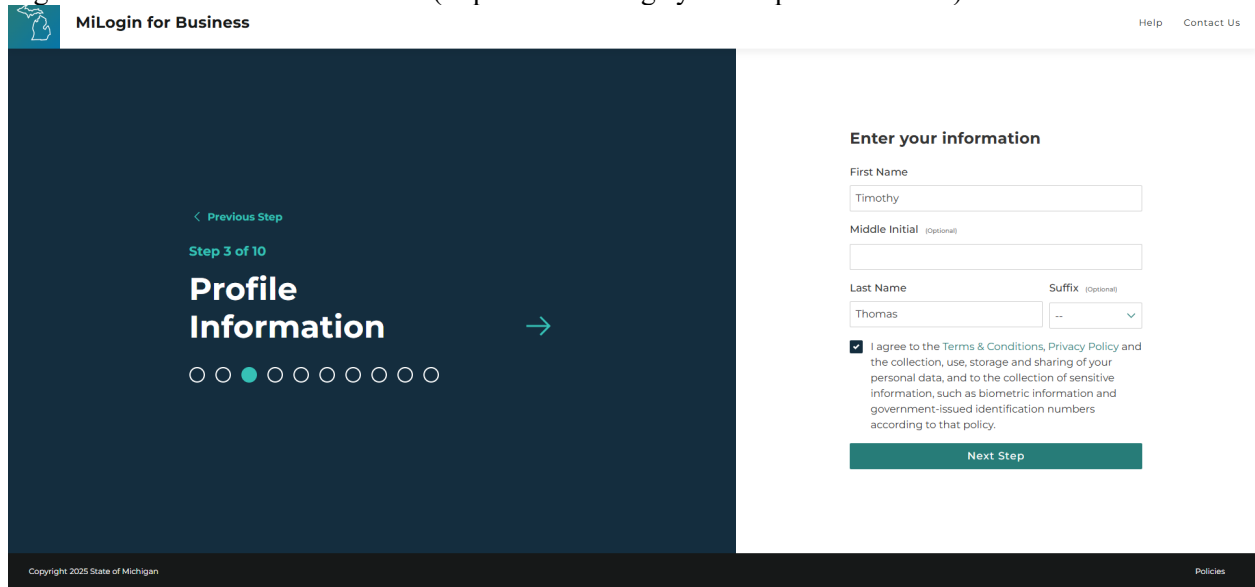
MiLogin for Business

Help Contact Us

< Previous Step

Step 3 of 10

Profile Information

Enter your information

First Name

Timothy

Middle Initial (Optional)

Last Name

Thomas

Suffix (Optional)

--

I agree to the Terms & Conditions, Privacy Policy and the collection, use, storage and sharing of your personal data, and to the collection of sensitive information, such as biometric information and government-issued identification numbers according to that policy.

Next Step

Copyright 2025 State of Michigan

Policies